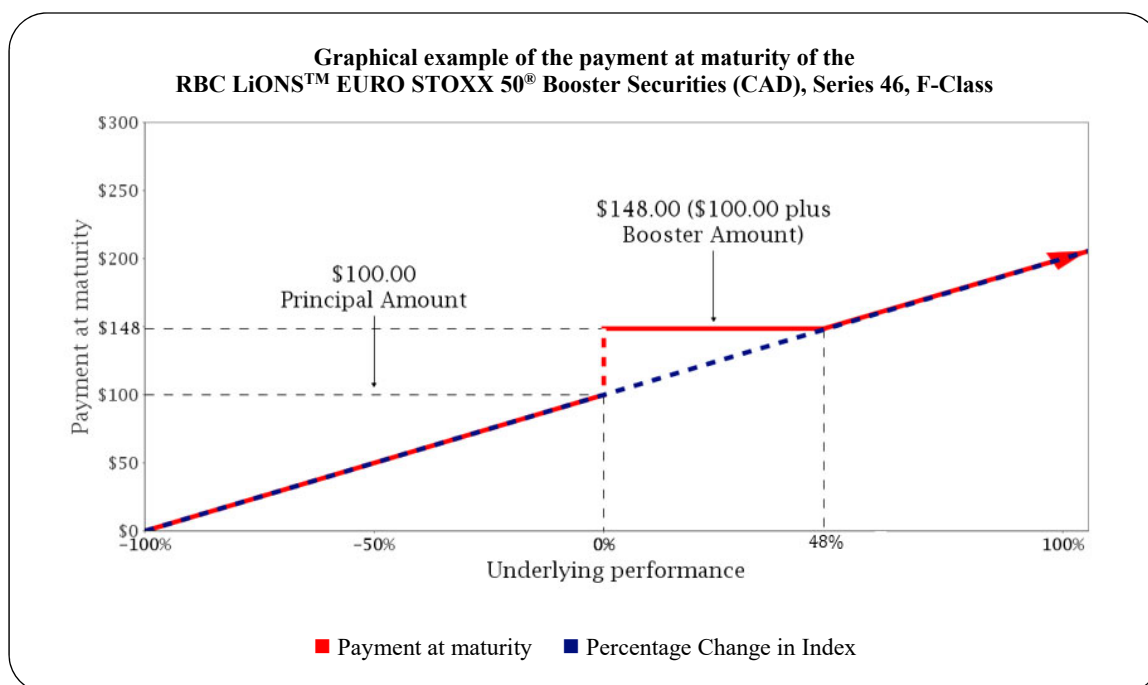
Graphical example of the payment at maturity of the RBC LiONS$^{TM}$ EURO STOXX 50$^{®}$ Booster Securities (CAD), Series 46, F-Class

$300
$250
$200
$148
$100
$50
$0

Payment at maturity

$148.00 ($100.00 plus Booster Amount)

$100.00 Principal Amount

-100%
-50%
0%
48%
100%

Underlying performance

Payment at maturity
Percentage Change in Index